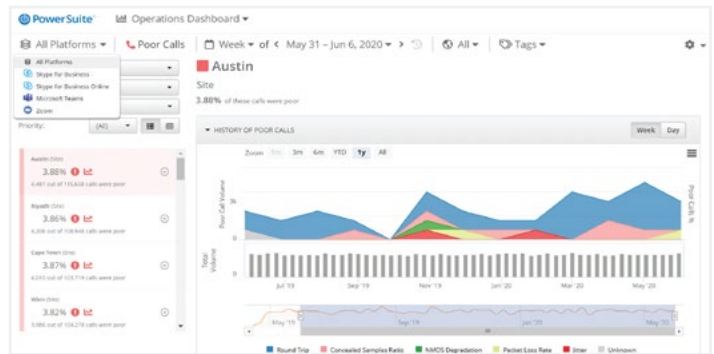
PowerSuite Operations Dashboard ▾

All Platforms ▾ Poor Calls Week ▾ of ‹ May 31 – Jun 6, 2020 ▾ › All ▾ Tags ▾

All Platforms
Skype for Business
Skype for Business Online
Microsoft Teams
Zoom

Priority: (All)

Austin (Site)
3.88%
4,487 out of 115,638 calls were poor

Riyadh (Site)
3.86%
4,208 out of 108,968 calls were poor

Cape Town (Site)
3.87%
4,010 out of 103,719 calls were poor

Wien (Site)
3.82%
3,986 out of 104,278 calls were poor

Austin
Site
3.88% of these calls were poor

HISTORY OF POOR CALLS

Week Day

Zoom 1m 3m 6m YTD 1y All

Poor Call Volume
5k
0

Poor Calls %

Total Volume

Jul '19 Sep '19 Nov '19 Jan '20 Mar '20 May '20

May '19 Sep '19 May '20

Round Trip Concealed Samples Ratio NMOS Degradation Packet Loss Rate Jitter Unknown